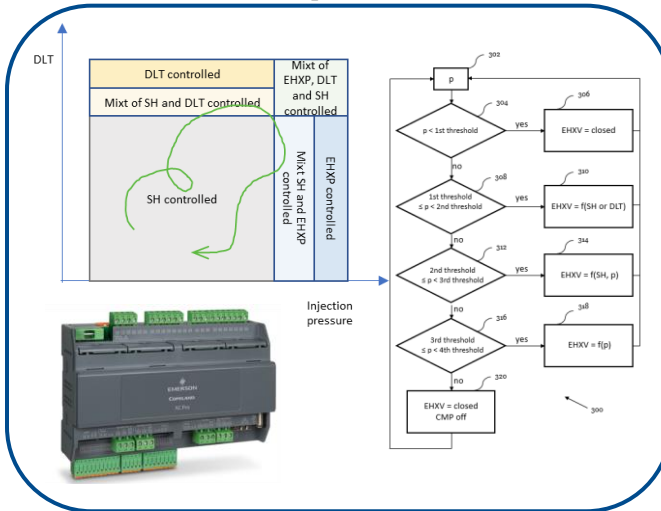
DLT

DLT controlled

Mix of SH and DLT controlled

Mixt of EHXP, DLT and SH controlled

SH controlled

Mixt SH and EHXP controlled

EHXP controlled

Injection pressure

EMERSON

Copeland

302

p

304

p < 1st threshold

yes

306

EHXV = closed

no

308

1st threshold ≤ p < 2nd threshold

yes

310

EHXV = f(SH or DLT)

no

312

2nd threshold ≤ p < 3rd threshold

yes

314

EHXV = f(SH, p)

no

316

3rd threshold ≤ p < 4th threshold

yes

318

EHXV = f(p)

no

320

EHXV = closed CMP off

300